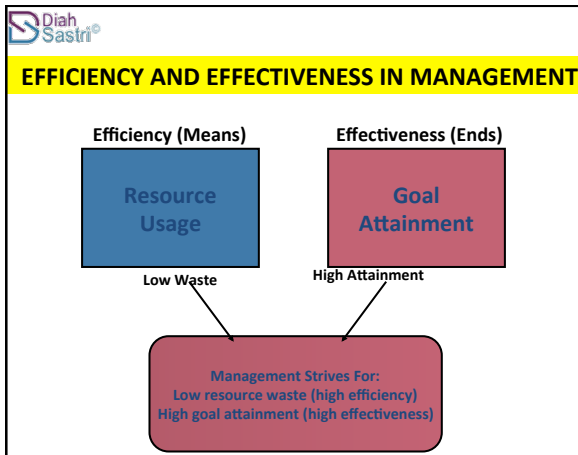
Diah Sastri©

EFFICIENCY AND EFFECTIVENESS IN MANAGEMENT

Efficiency (Means)

Resource Usage

Effectiveness (Ends)

Goal Attainment

Low Waste

High Attainment

Management Strives For:
Low resource waste (high efficiency)
High goal attainment (high effectiveness)